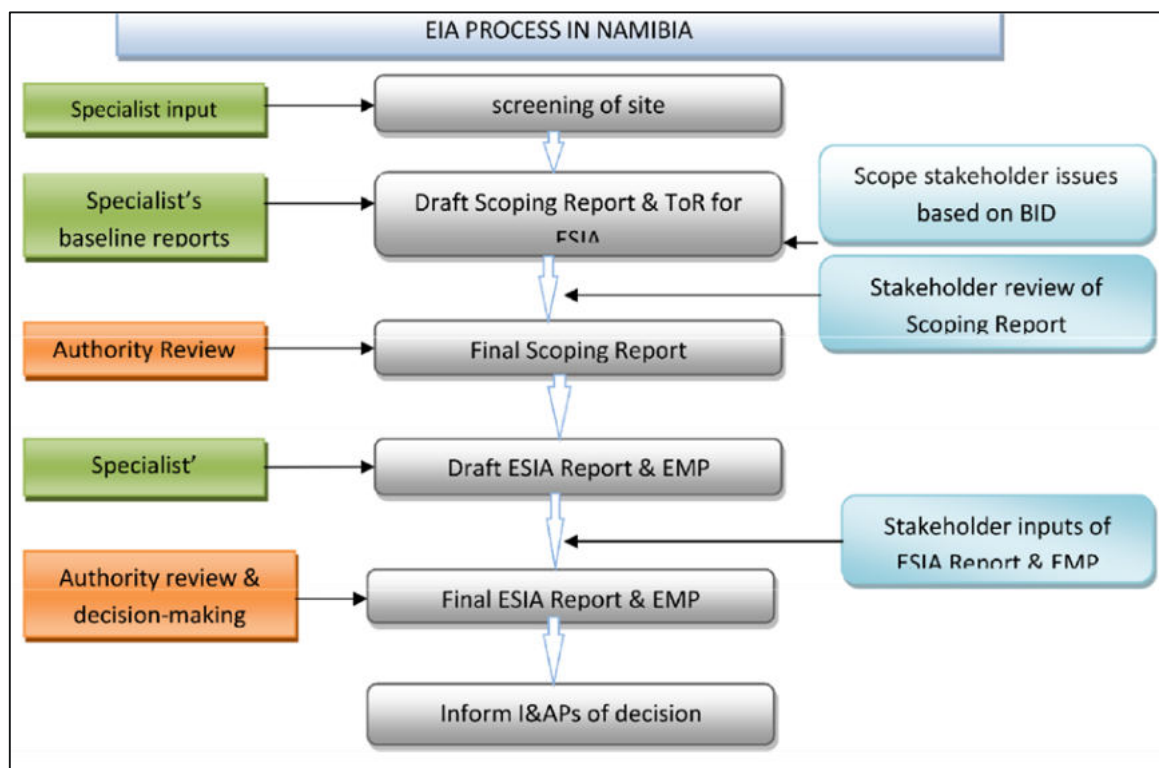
EIA PROCESS IN NAMIBIA

Specialist input

screening of site

Specialist's baseline reports

Draft Scoping Report & ToR for ESIA

Scope stakeholder issues based on BID

Stakeholder review of Scoping Report

Authority Review

Final Scoping Report

Specialist'

Draft ESIA Report & EMP

Stakeholder inputs of ESIA Report & EMP

Authority review & decision-making

Final ESIA Report & EMP

Inform I&APs of decision